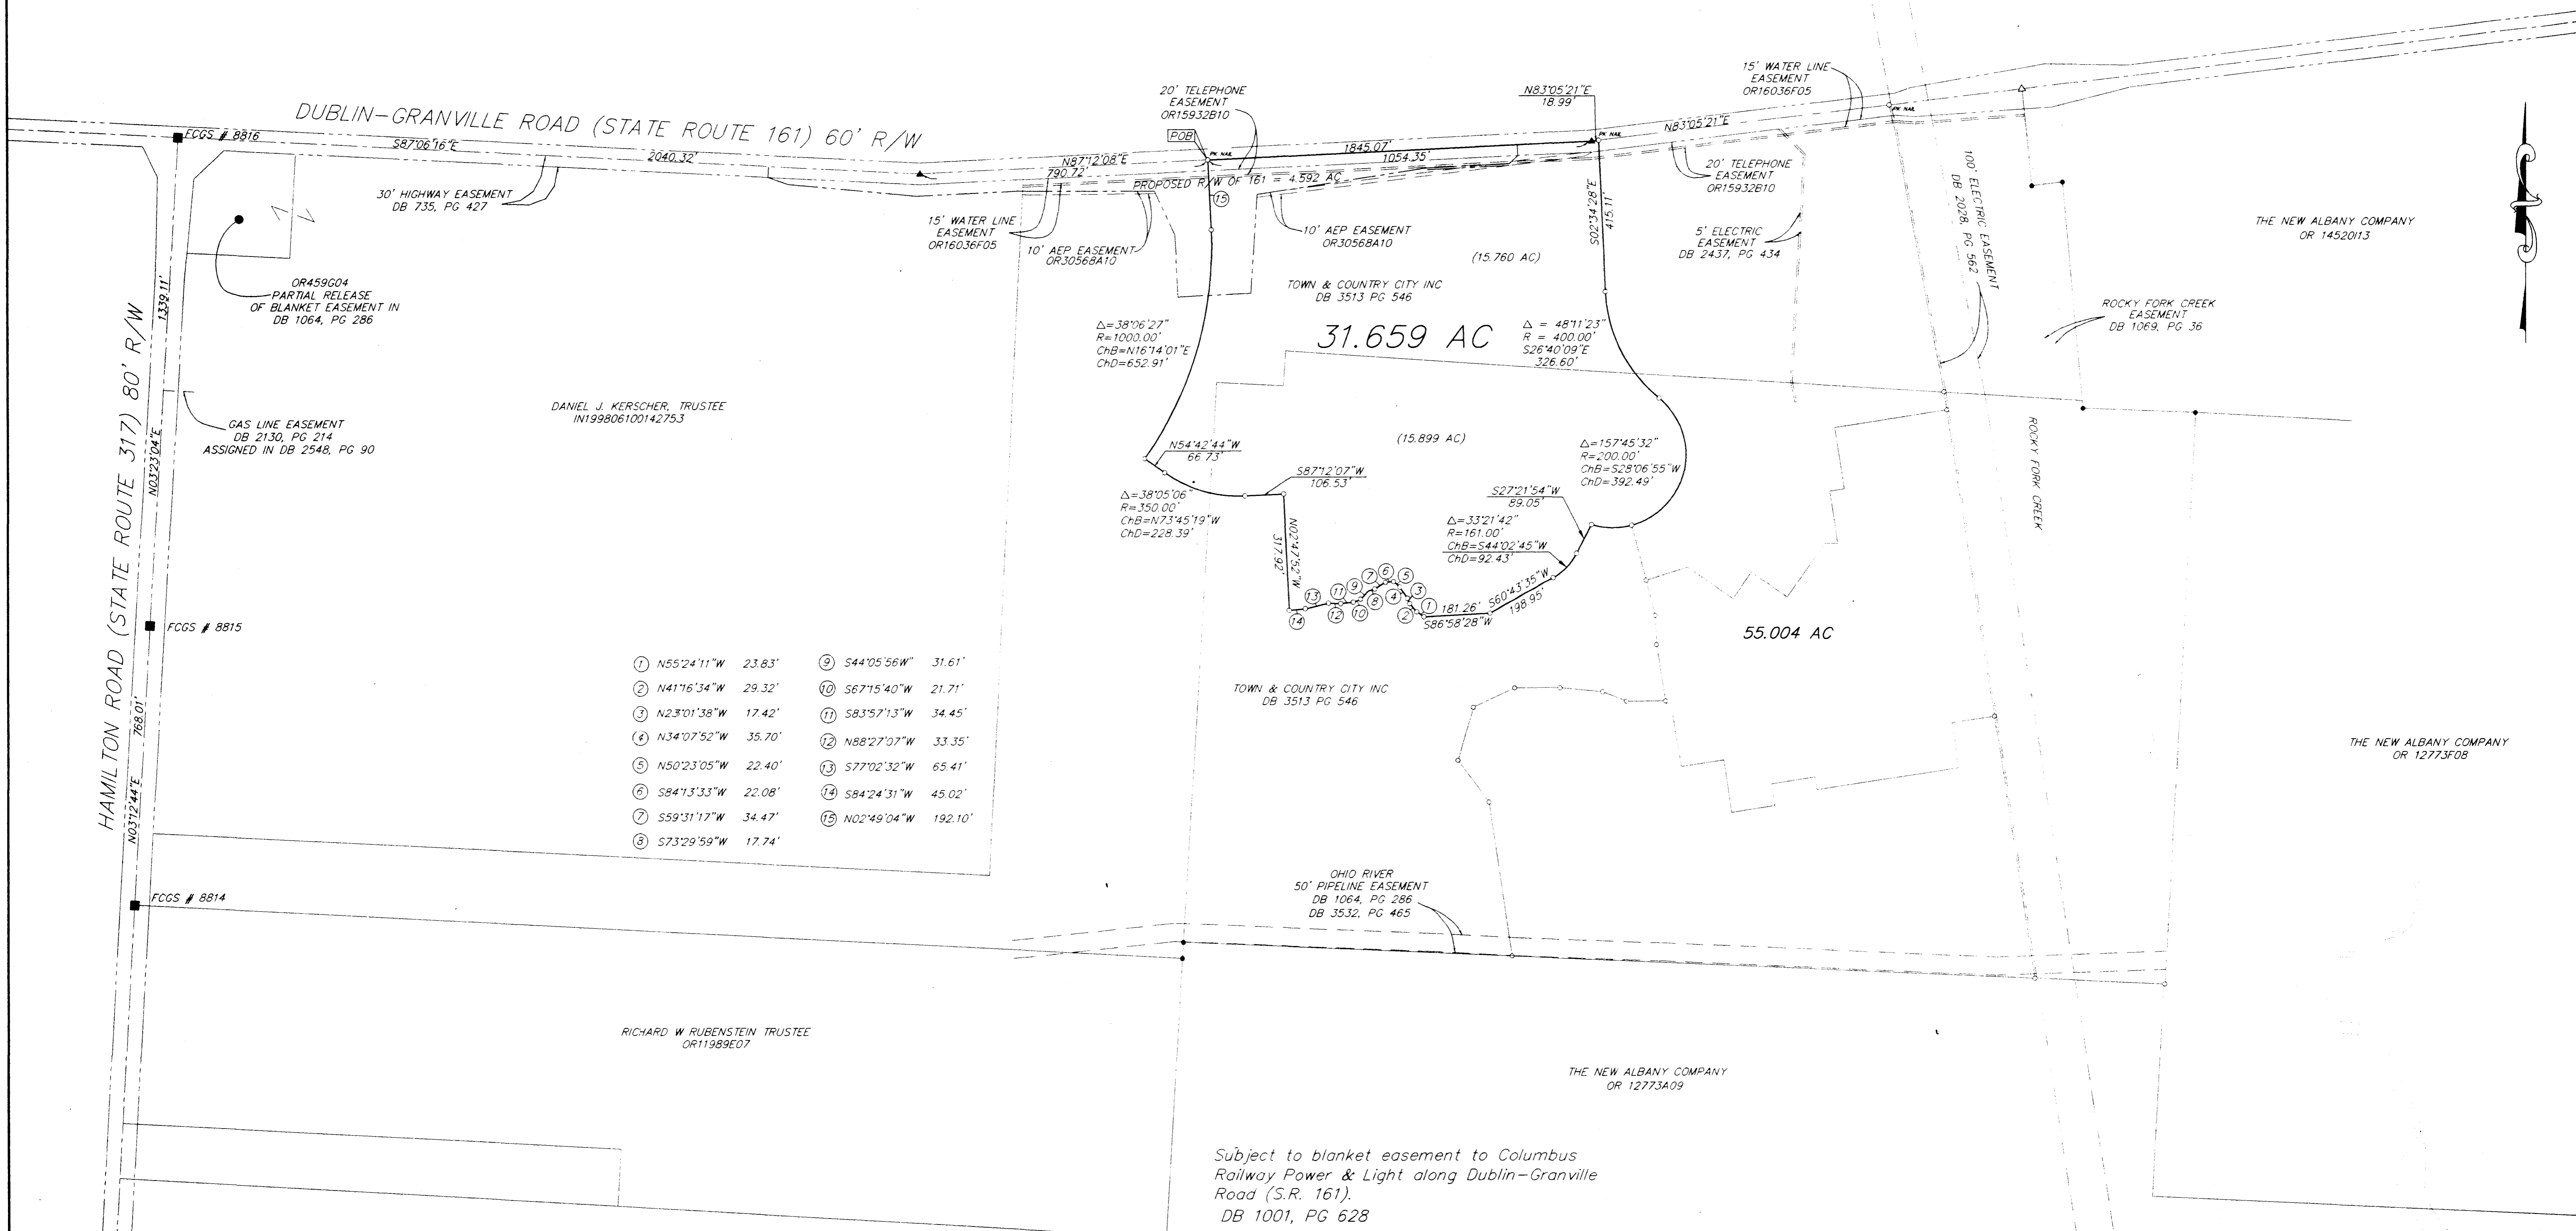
DUBLIN–GRANVILLE ROAD (STATE ROUTE 161) 60' R/W

FCGS # 8816

S87°06'16"E

2040.32'

30' HIGHWAY EASEMENT
DB 735, PG 427

20' TELEPHONE
EASEMENT
OR15932B10

POB

N87°12'08"E
790.72'

1845.07'

1054.35'

PROPOSED R/W OF 161 = 4.592 AC

N83°05'21"E
18.99'

N83°05'21"E

15' WATER LINE
EASEMENT
OR16036F05

20' TELEPHONE
EASEMENT
OR15932B10

15' WATER LINE
EASEMENT
OR16036F05

10' AEP EASEMENT
OR30568A10

10' AEP EASEMENT
OR30568A10

15

S02°34'28"E
415.11'

5' ELECTRIC
EASEMENT
DB 2437, PG 434

100' ELECTRIC EASEMENT
DB 2028, PG 562

THE NEW ALBANY COMPANY
OR 14520I13

(15.760 AC)

TOWN & COUNTRY CITY INC
DB 3513 PG 546

ROCKY FORK CREEK
EASEMENT
DB 1069, PG 36

OR459G04
PARTIAL RELEASE
OF BLANKET EASEMENT IN
DB 1064, PG 286

1339.11'

HAMILTON ROAD (STATE ROUTE 317) 80' R/W

$\Delta$=38°06'27"
R=1000.00'
ChB=N16°14'01"E
ChD=652.91'

31.659 AC

$\Delta$ = 48°11'23"
R = 400.00'
S26°40'09"E
326.60'

DANIEL J. KERSCHER, TRUSTEE
IN199806100142753

GAS LINE EASEMENT
DB 2130, PG 214
ASSIGNED IN DB 2548, PG 90

N03°23'04"E

ROCKY FORK CREEK

(15.899 AC)

N54°42'44"W
66.73'

$\Delta$=157°45'32"
R=200.00'
ChB=S28°06'55"W
ChD=392.49'

S87°12'07"W
106.53'

$\Delta$=38°05'06"
R=350.00'
ChB=N73°45'19"W
ChD=228.39'

S27°21'54"W
89.05'

$\Delta$=33°21'42"
R=161.00'
ChB=S44°02'45"W
ChD=92.43'

N02°47'52"W
317.92'

S60°43'35"W
198.95'

181.26'
S86°58'28"W

13 11 9 7 6 5 3 8 4 1 14 12 10 2

FCGS # 8815

55.004 AC

1 N55°24'11"W 23.83'
2 N41°16'34"W 29.32'
3 N23°01'38"W 17.42'
4 N34°07'52"W 35.70'
5 N50°23'05"W 22.40'
6 S84°13'33"W 22.08'
7 S59°31'17"W 34.47'
8 S73°29'59"W 17.74'
9 S44°05'56W" 31.61'
10 S67°15'40"W 21.71'
11 S83°57'13"W 34.45'
12 N88°27'07"W 33.35'
13 S77°02'32"W 65.41'
14 S84°24'31"W 45.02'
15 N02°49'04"W 192.10'

TOWN & COUNTRY CITY INC
DB 3513 PG 546

768.01'

N03°12'44"E

THE NEW ALBANY COMPANY
OR 12773F08

OHIO RIVER
50' PIPELINE EASEMENT
DB 1064, PG 286
DB 3532, PG 465

FCGS # 8814

RICHARD W RUBENSTEIN TRUSTEE
OR11989E07

THE NEW ALBANY COMPANY
OR 12773A09

Subject to blanket easement to Columbus Railway Power & Light along Dublin–Granville Road (S.R. 161).
DB 1001, PG 628